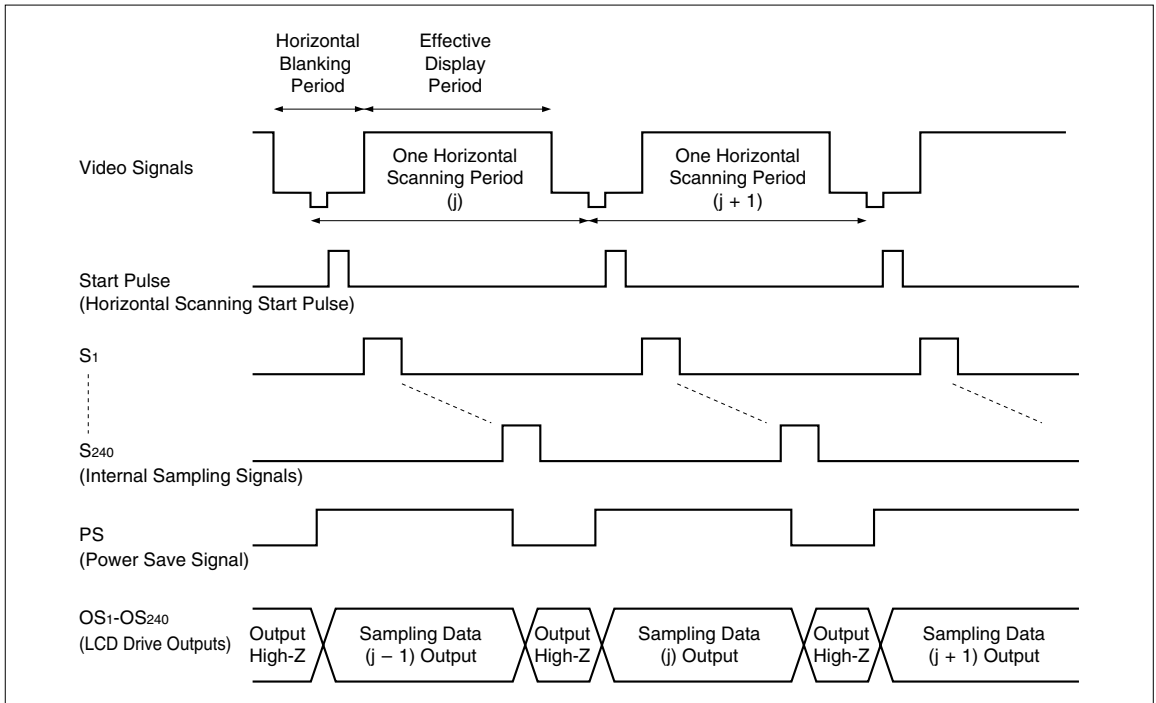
Horizontal Blanking Period

Effective Display Period

Video Signals

One Horizontal Scanning Period (j)

One Horizontal Scanning Period (j + 1)

Start Pulse
(Horizontal Scanning Start Pulse)

$S_1$

$S_{240}$
(Internal Sampling Signals)

PS
(Power Save Signal)

$OS_1$-$OS_{240}$
(LCD Drive Outputs)

Output High-Z

Sampling Data (j – 1) Output

Output High-Z

Sampling Data (j) Output

Output High-Z

Sampling Data (j + 1) Output